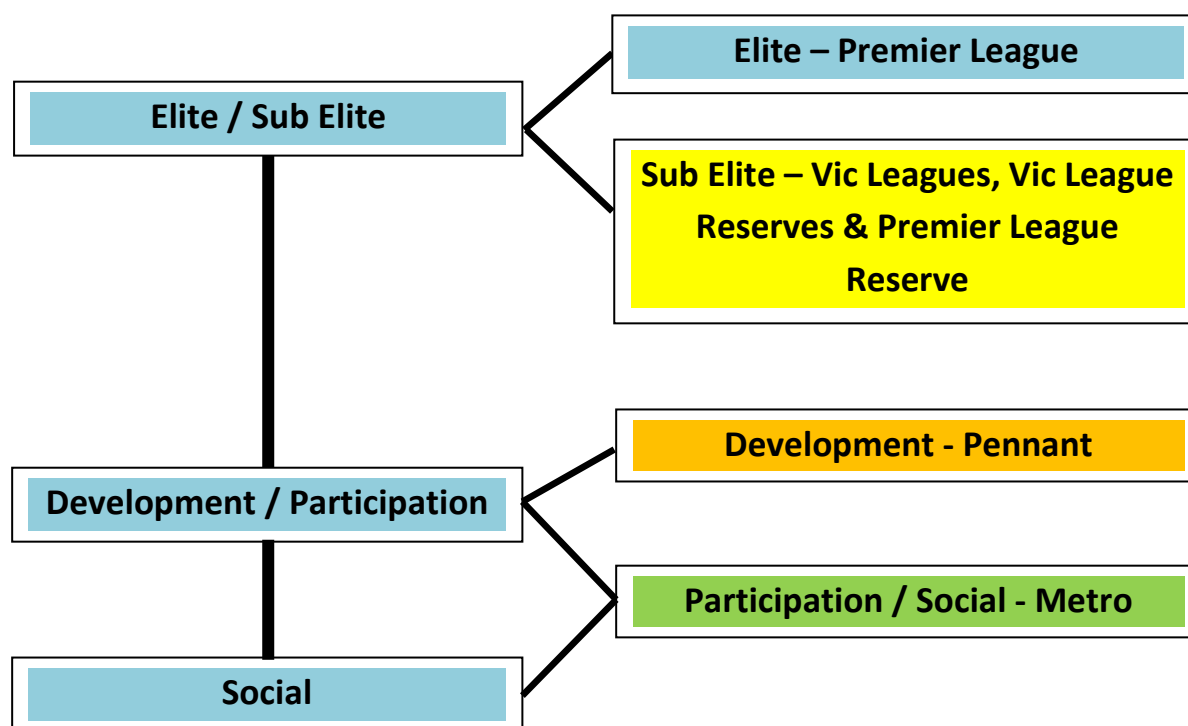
Elite / Sub Elite

Elite – Premier League

Sub Elite – Vic Leagues, Vic League Reserves & Premier League Reserve

Development / Participation

Development - Pennant

Participation / Social - Metro

Social